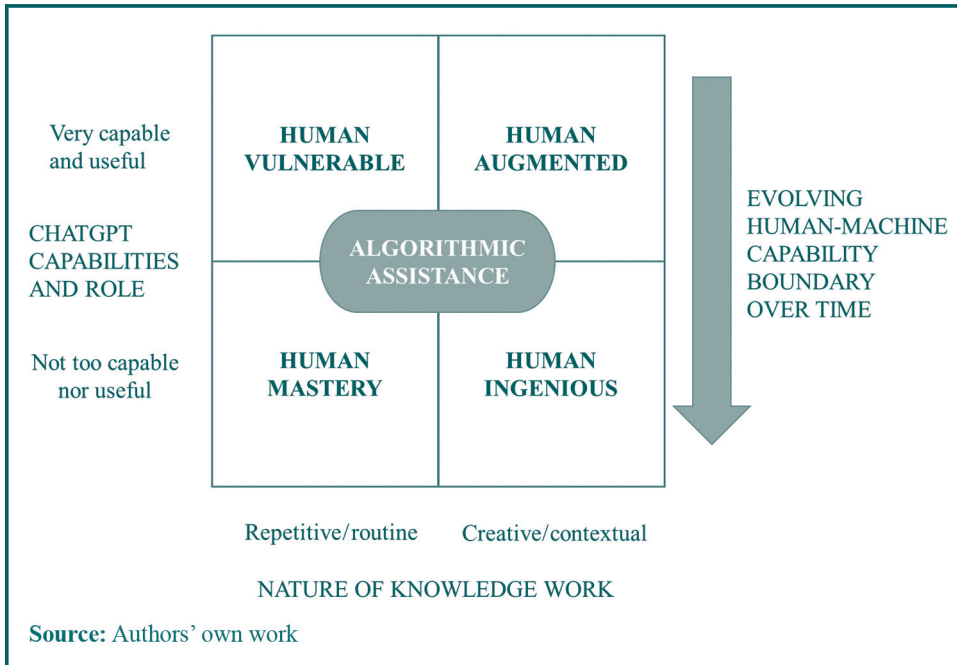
Very capable and useful

CHATGPT CAPABILITIES AND ROLE

Not too capable nor useful

HUMAN VULNERABLE

HUMAN AUGMENTED

ALGORITHMIC ASSISTANCE

HUMAN MASTERY

HUMAN INGENIOUS

EVOLVING HUMAN-MACHINE CAPABILITY BOUNDARY OVER TIME

Repetitive/routine

Creative/contextual

NATURE OF KNOWLEDGE WORK

**Source:** Authors' own work